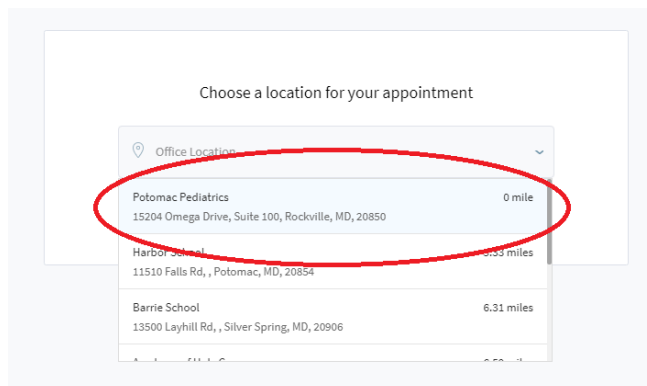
Choose a location for your appointment

Office Location

Potomac Pediatrics
15204 Omega Drive, Suite 100, Rockville, MD, 20850
0 mile

Harbor School
11510 Falls Rd, , Potomac, MD, 20854
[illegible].33 miles

Barrie School
13500 Layhill Rd, , Silver Spring, MD, 20906
6.31 miles

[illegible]